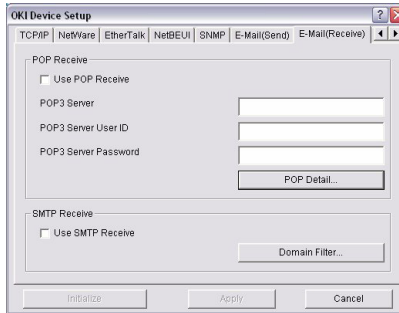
OKI Device Setup

TCP/IP | NetWare | EtherTalk | NetBEUI | SNMP | E-Mail(Send) | E-Mail(Receive)

POP Receive

Use POP Receive

POP3 Server

POP3 Server User ID

POP3 Server Password

POP Detail...

SMTP Receive

Use SMTP Receive

Domain Filter...

Initialize

Apply

Cancel